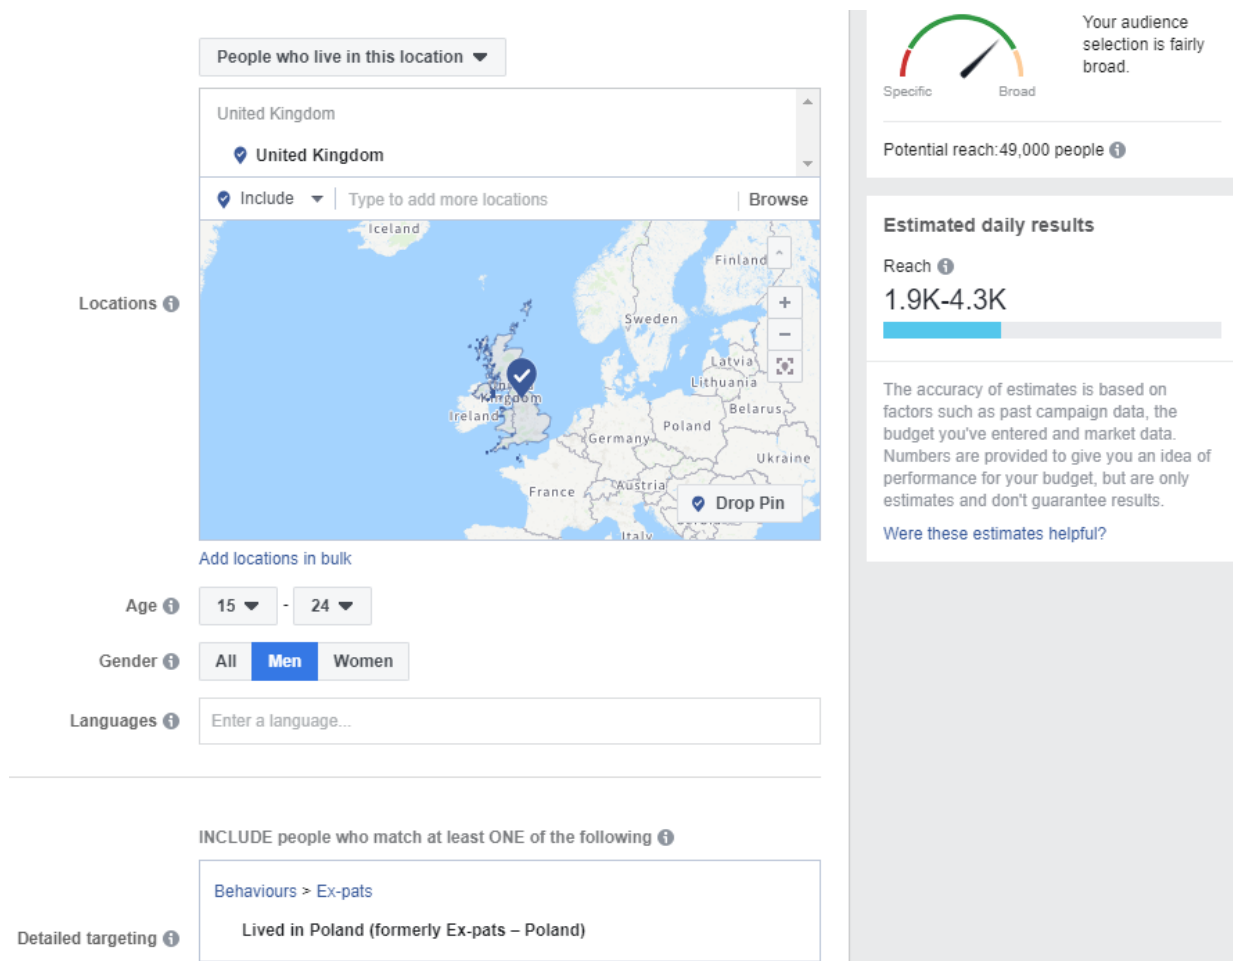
People who live in this location

Locations

United Kingdom

United Kingdom

Include

Type to add more locations

Browse

Iceland

Finland

Sweden

Latvia

Lithuania

Belarus

Poland

Ireland

Germany

Ukraine

France

Austria

Italy

Drop Pin

Add locations in bulk

Age 15 - 24

Gender All Men Women

Languages Enter a language...

INCLUDE people who match at least ONE of the following

Detailed targeting

Behaviours > Ex-pats

Lived in Poland (formerly Ex-pats – Poland)

Specific Broad

Your audience selection is fairly broad.

Potential reach:49,000 people

Estimated daily results

Reach

1.9K-4.3K

The accuracy of estimates is based on factors such as past campaign data, the budget you've entered and market data. Numbers are provided to give you an idea of performance for your budget, but are only estimates and don't guarantee results.

Were these estimates helpful?